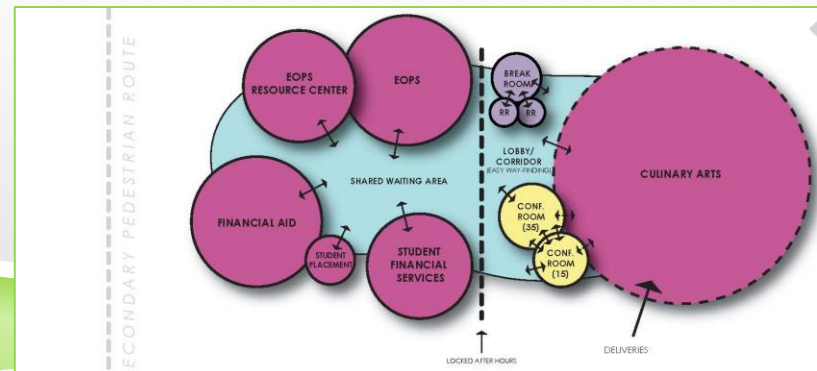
ECONDARY PEDESTRIAN ROUTE

EOPS RESOURCE CENTER

EOPS

BREAK ROOM

RR

RR

LOBBY/ CORRIDOR (EASY WAY-FINDING)

SHARED WAITING AREA

CULINARY ARTS

FINANCIAL AID

CONF. ROOM (35)

CONF. ROOM (15)

STUDENT PLACEMENT

STUDENT FINANCIAL SERVICES

LOCKED AFTER HOURS

DELIVERIES